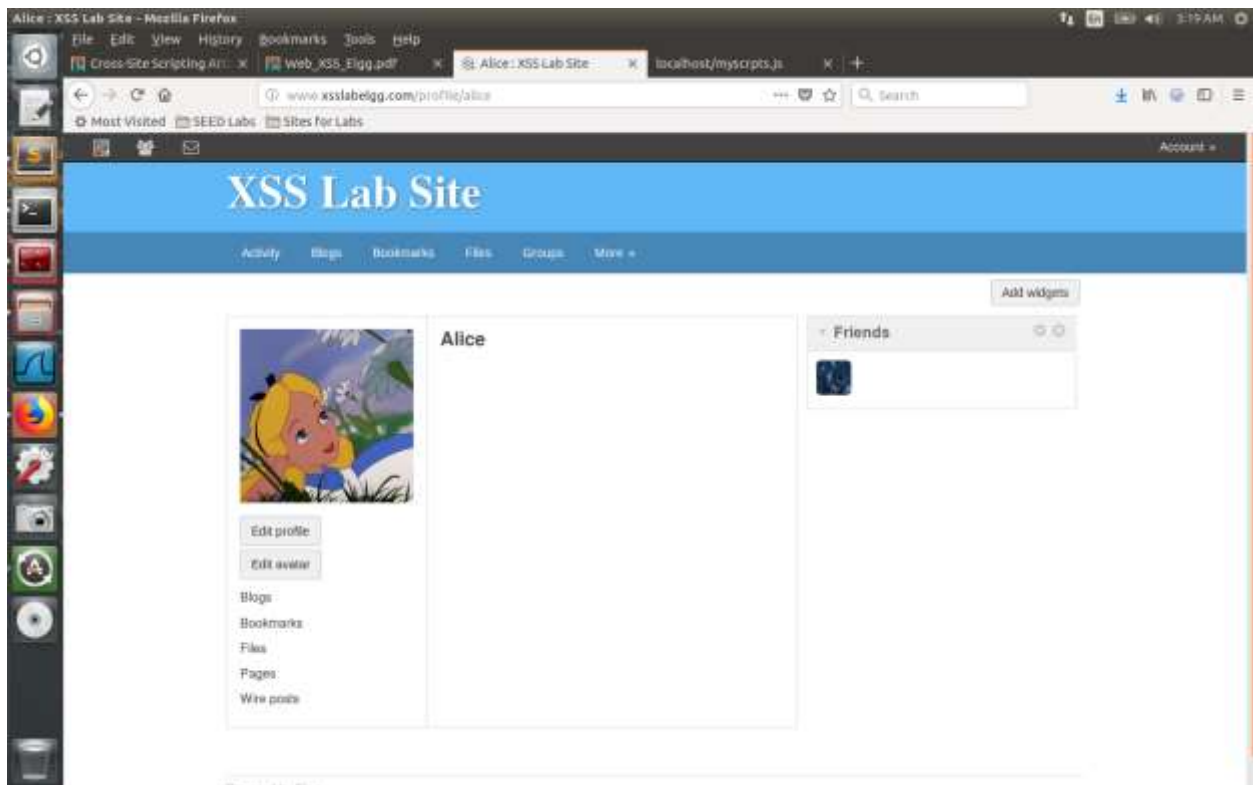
Alice : XSS Lab Site - Mozilla Firefox

En 3:19 AM

File Edit View History Bookmarks Tools Help

Cross-Site Scripting Att ×

Web_XSS_Elgg.pdf ×

Alice : XSS Lab Site ×

localhost/myscripts.js ×

www.xsslabelgg.com/profile/alice

Search

Most Visited SEED Labs Sites for Labs

Account »

XSS Lab Site

Activity Blogs Bookmarks Files Groups More »

Add widgets

Alice

Friends

Edit profile

Edit avatar

Blogs

Bookmarks

Files

Pages

Wire posts